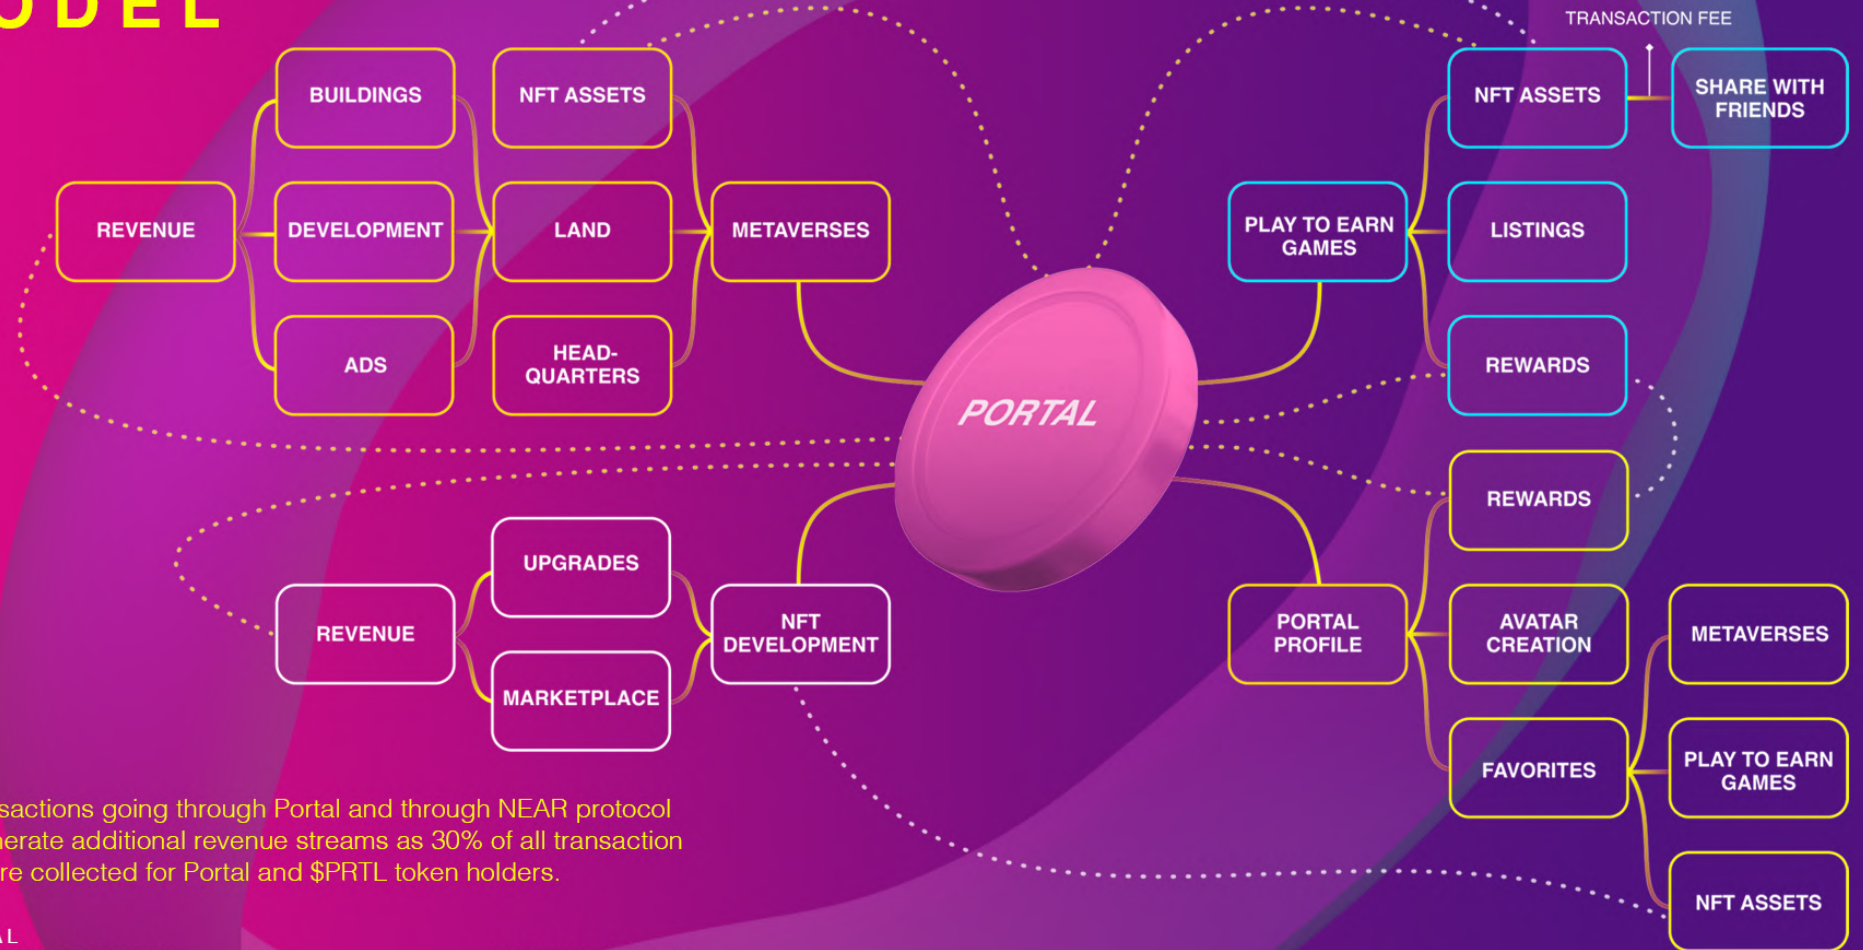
ODEL

TRANSACTION FEE

BUILDINGS

NFT ASSETS

REVENUE

DEVELOPMENT

LAND

METAVERSES

ADS

HEAD-QUARTERS

NFT ASSETS

SHARE WITH FRIENDS

PLAY TO EARN GAMES

LISTINGS

REWARDS

PORTAL

REWARDS

UPGRADES

REVENUE

NFT DEVELOPMENT

MARKETPLACE

PORTAL PROFILE

AVATAR CREATION

METAVERSES

FAVORITES

PLAY TO EARN GAMES

NFT ASSETS

sactions going through Portal and through NEAR protocol erate additional revenue streams as 30% of all transaction re collected for Portal and $PRTL token holders.

L